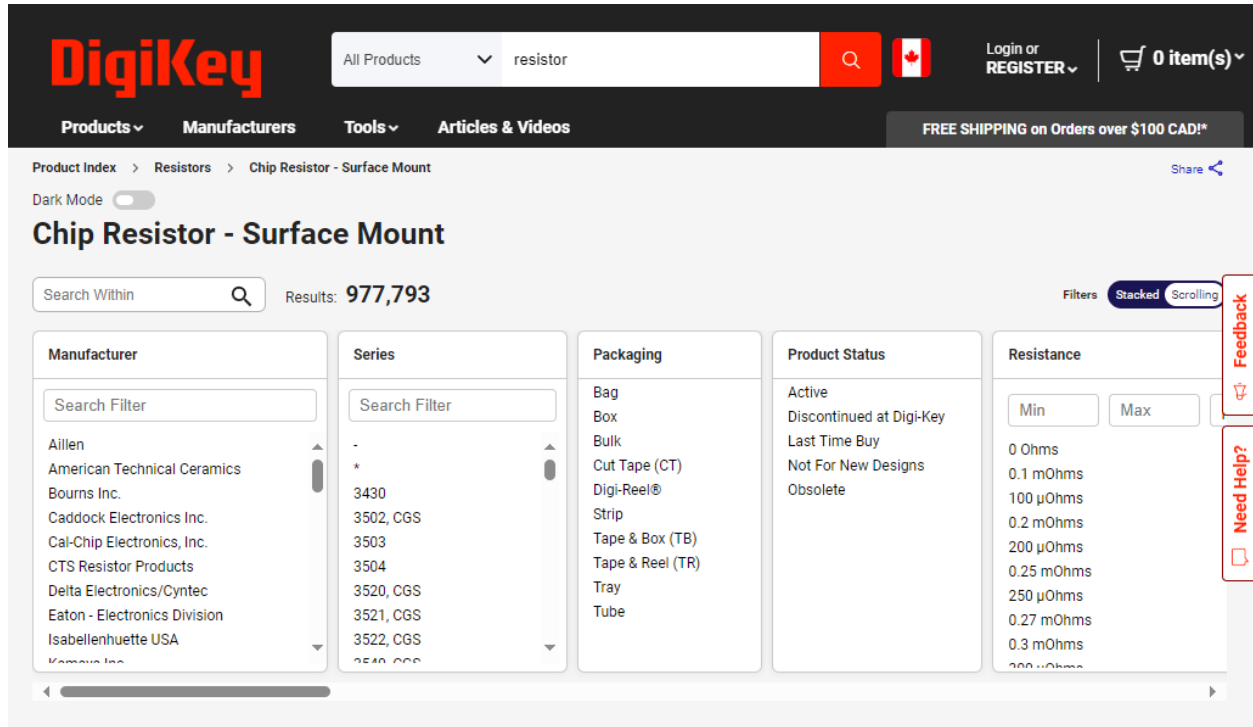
DigiKey

All Products

resistor

Login or
REGISTER

0 item(s)

Products
Manufacturers
Tools
Articles & Videos

FREE SHIPPING on Orders over $100 CAD!*

Product Index > Resistors > Chip Resistor - Surface Mount

Share

Dark Mode

Chip Resistor - Surface Mount

Search Within

Results: 977,793

Filters Stacked Scrolling

| Manufacturer | Series | Packaging | Product Status | Resistance |
|---|---|---|---|---|
| Search Filter | Search Filter | Bag | Active | Min Max |
| Aillen | - | Box | Discontinued at Digi-Key | 0 Ohms |
| American Technical Ceramics | * | Bulk | Last Time Buy | 0.1 mOhms |
| Bourns Inc. | 3430 | Cut Tape (CT) | Not For New Designs | 100 µOhms |
| Caddock Electronics Inc. | 3502, CGS | Digi-Reel® | Obsolete | 0.2 mOhms |
| Cal-Chip Electronics, Inc. | 3503 | Strip | | 200 µOhms |
| CTS Resistor Products | 3504 | Tape & Box (TB) | | 0.25 mOhms |
| Delta Electronics/Cyntec | 3520, CGS | Tape & Reel (TR) | | 250 µOhms |
| Eaton - Electronics Division | 3521, CGS | Tray | | 0.27 mOhms |
| Isabellenhuette USA | 3522, CGS | Tube | | 0.3 mOhms |
| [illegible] | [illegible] | | | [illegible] |

Feedback

Need Help?